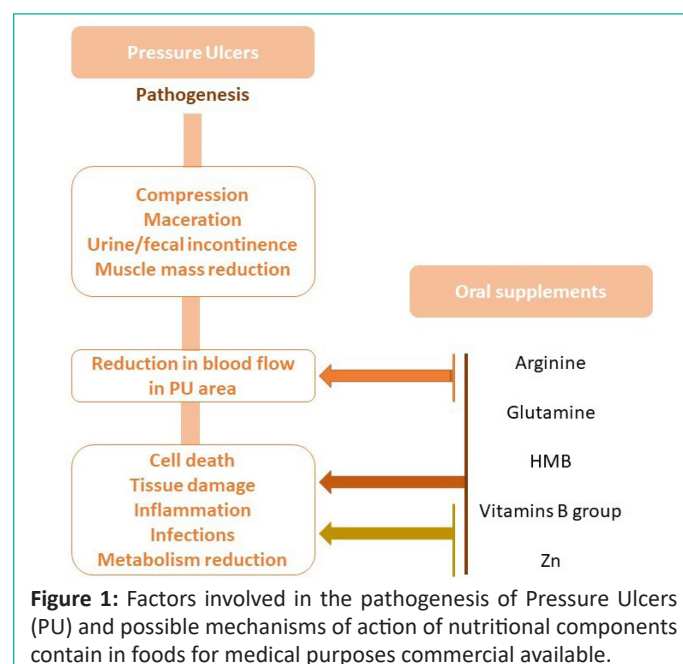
Pressure Ulcers

Pathogenesis

Compression
Maceration
Urine/fecal incontinence
Muscle mass reduction

Oral supplements

Reduction in blood flow in PU area

Arginine

Glutamine

HMB

Vitamins B group

Zn

Cell death
Tissue damage
Inflammation
Infections
Metabolism reduction

**Figure 1:** Factors involved in the pathogenesis of Pressure Ulcers (PU) and possible mechanisms of action of nutritional components contain in foods for medical purposes commercial available.